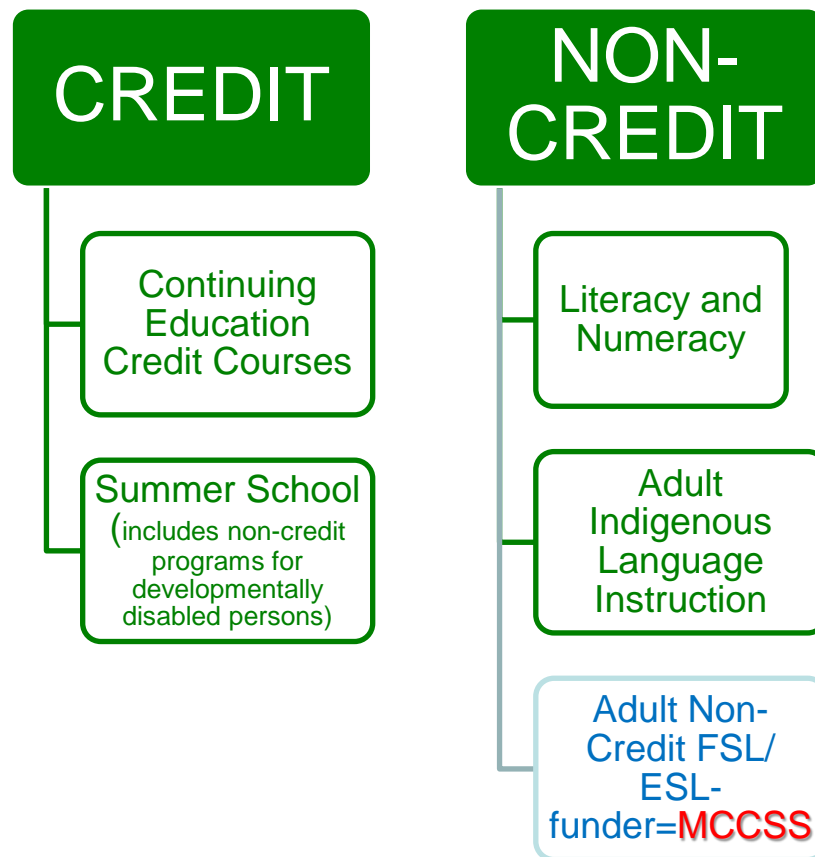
CREDIT

Continuing Education Credit Courses

Summer School (includes non-credit programs for developmentally disabled persons)

NON-CREDIT

Literacy and Numeracy

Adult Indigenous Language Instruction

Adult Non-Credit FSL/ ESL-funder=MCCSS